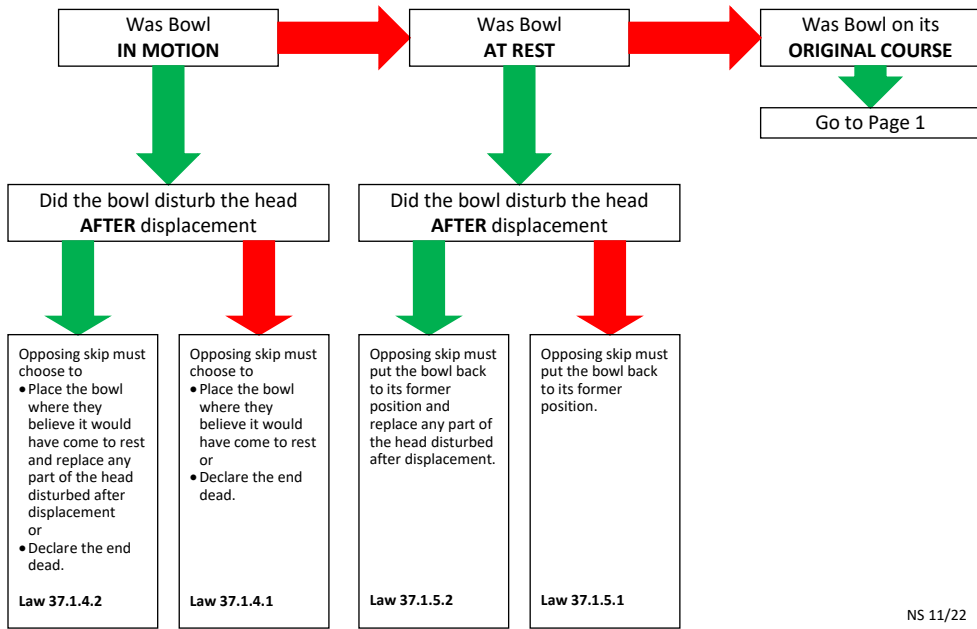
Was Bowl
**IN MOTION**

Was Bowl
**AT REST**

Was Bowl on its
**ORIGINAL COURSE**

Go to Page 1

Did the bowl disturb the head
**AFTER** displacement

Did the bowl disturb the head
**AFTER** displacement

Opposing skip must choose to
• Place the bowl where they believe it would have come to rest and replace any part of the head disturbed after displacement
or
• Declare the end dead.

**Law 37.1.4.2**

Opposing skip must choose to
• Place the bowl where they believe it would have come to rest
or
• Declare the end dead.

**Law 37.1.4.1**

Opposing skip must put the bowl back to its former position and replace any part of the head disturbed after displacement.

**Law 37.1.5.2**

Opposing skip must put the bowl back to its former position.

**Law 37.1.5.1**

NS 11/22